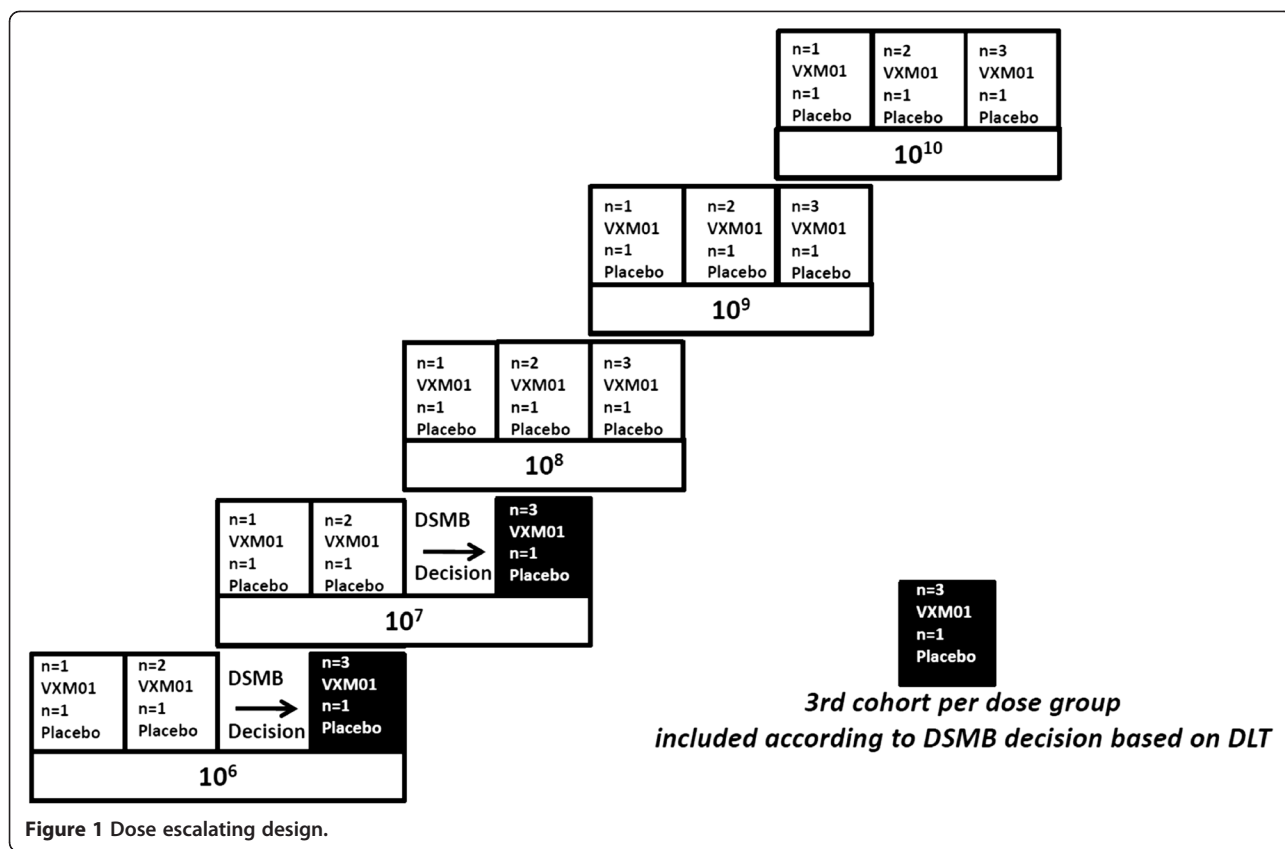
n=1 VXM01 n=1 Placebo

n=2 VXM01 n=1 Placebo

n=3 VXM01 n=1 Placebo

$10^{10}$

n=1 VXM01 n=1 Placebo

n=2 VXM01 n=1 Placebo

n=3 VXM01 n=1 Placebo

$10^{9}$

n=1 VXM01 n=1 Placebo

n=2 VXM01 n=1 Placebo

n=3 VXM01 n=1 Placebo

$10^{8}$

n=1 VXM01 n=1 Placebo

n=2 VXM01 n=1 Placebo

DSMB Decision

n=3 VXM01 n=1 Placebo

$10^{7}$

n=1 VXM01 n=1 Placebo

n=2 VXM01 n=1 Placebo

DSMB Decision

n=3 VXM01 n=1 Placebo

$10^{6}$

n=3 VXM01 n=1 Placebo

3rd cohort per dose group included according to DSMB decision based on DLT

Figure 1 Dose escalating design.